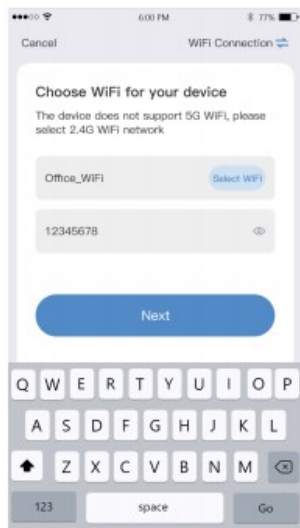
6:00 PM
77%

Cancel
WiFi Connection

Choose WiFi for your device

The device does not support 5G WiFi, please select 2.4G WiFi network

Office_WiFi
Select WiFi

12345678

Next

Q W E R T Y U I O P
A S D F G H J K L
Z X C V B N M
123
space
Go